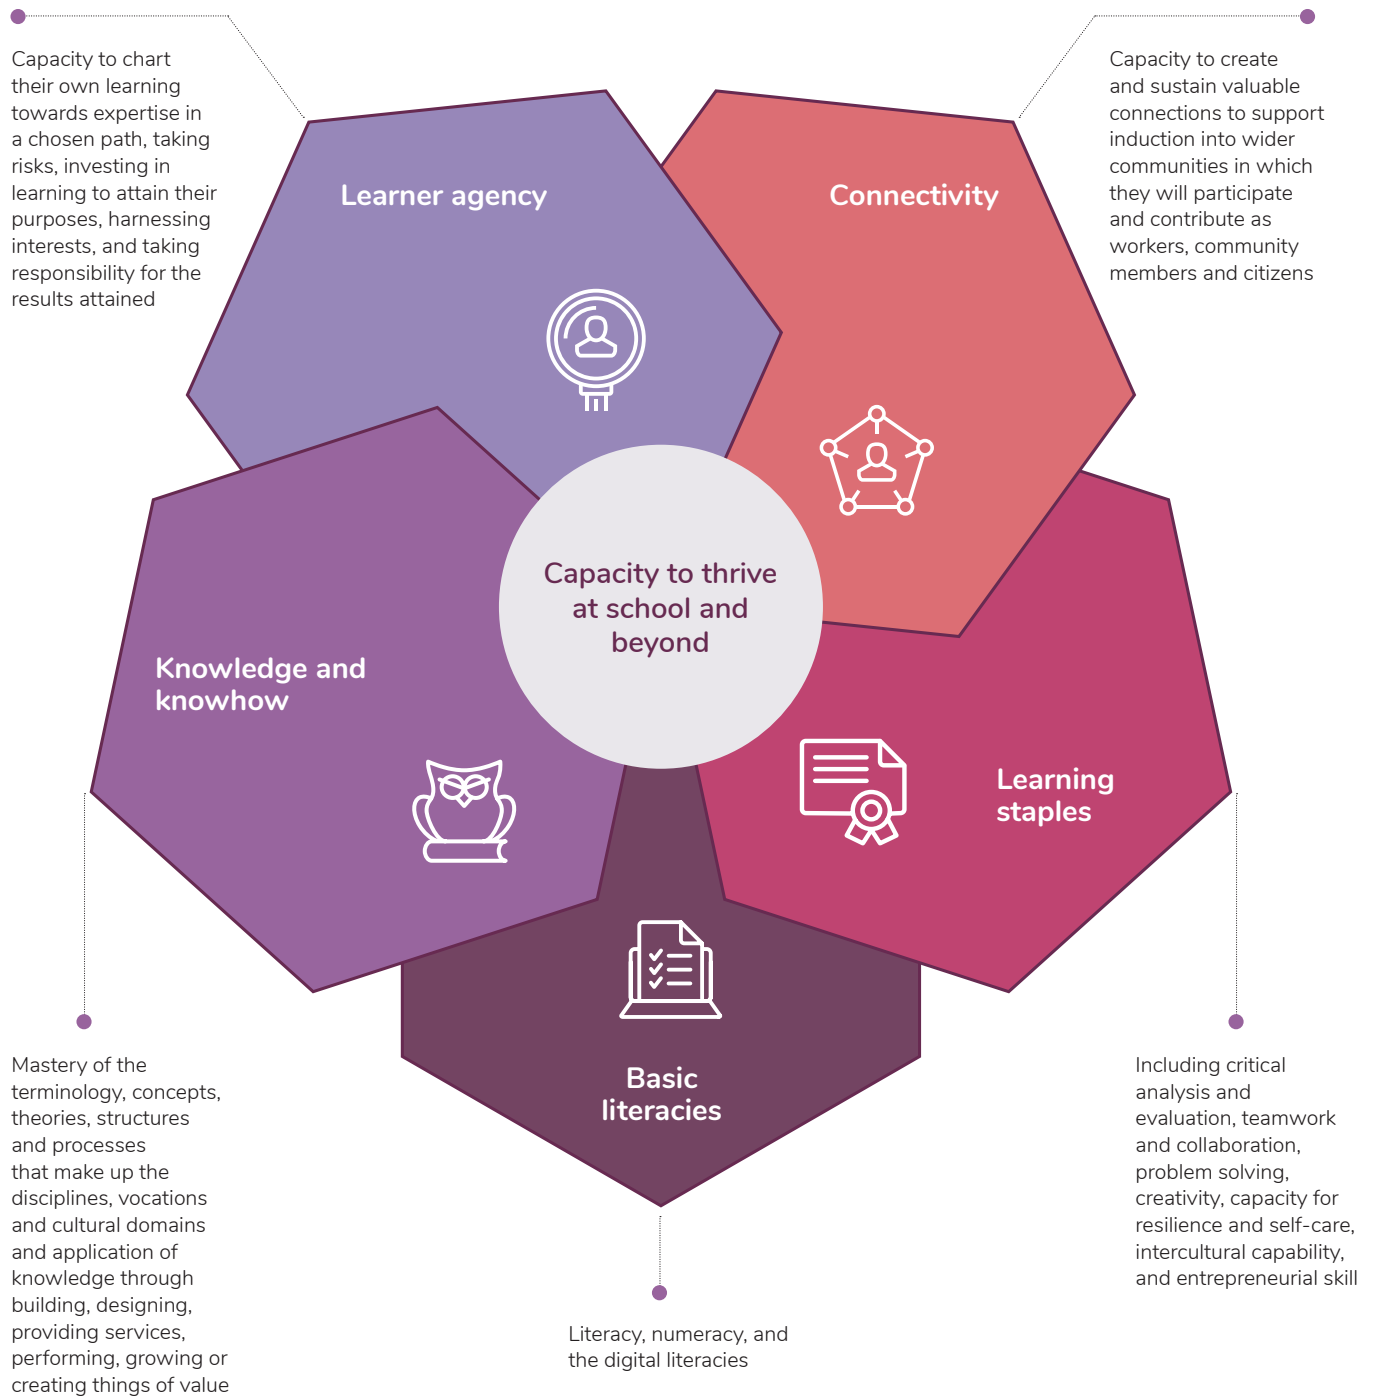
Capacity to chart their own learning towards expertise in a chosen path, taking risks, investing in learning to attain their purposes, harnessing interests, and taking responsibility for the results attained

Learner agency

Connectivity

Capacity to create and sustain valuable connections to support induction into wider communities in which they will participate and contribute as workers, community members and citizens

Capacity to thrive at school and beyond

Knowledge and knowhow

Learning staples

Basic literacies

Mastery of the terminology, concepts, theories, structures and processes that make up the disciplines, vocations and cultural domains and application of knowledge through building, designing, providing services, performing, growing or creating things of value

Literacy, numeracy, and the digital literacies

Including critical analysis and evaluation, teamwork and collaboration, problem solving, creativity, capacity for resilience and self-care, intercultural capability, and entrepreneurial skill